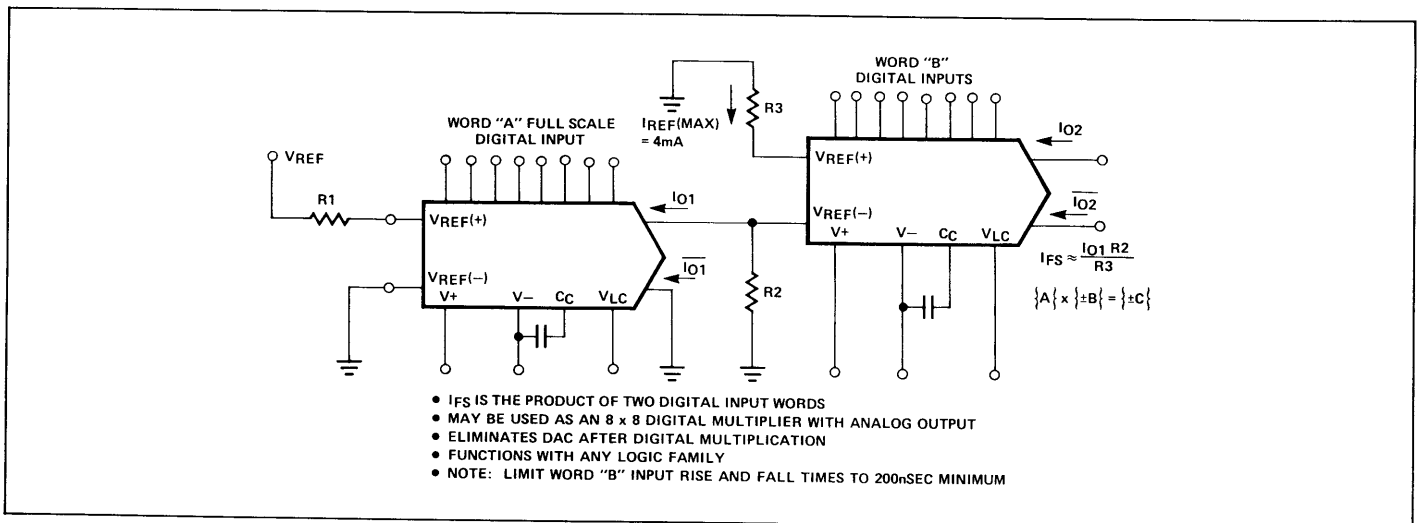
WORD "B" DIGITAL INPUTS

$I_{REF}(MAX) = 4mA$

R3

$I_{O2}$

$V_{REF}(+)$

$V_{REF}(-)$

$\overline{I_{O2}}$

V+

V−

$C_C$

$V_{LC}$

$I_{FS} \approx \frac{I_{O1} R2}{R3}$

$\{A\} \times \{\pm B\} = \{\pm C\}$

WORD "A" FULL SCALE DIGITAL INPUT

$V_{REF}$

R1

$V_{REF}(+)$

$I_{O1}$

$V_{REF}(-)$

$\overline{I_{O1}}$

V+

V−

$C_C$

$V_{LC}$

R2

• $I_{FS}$ IS THE PRODUCT OF TWO DIGITAL INPUT WORDS
• MAY BE USED AS AN 8 x 8 DIGITAL MULTIPLIER WITH ANALOG OUTPUT
• ELIMINATES DAC AFTER DIGITAL MULTIPLICATION
• FUNCTIONS WITH ANY LOGIC FAMILY
• NOTE: LIMIT WORD "B" INPUT RISE AND FALL TIMES TO 200nSEC MINIMUM